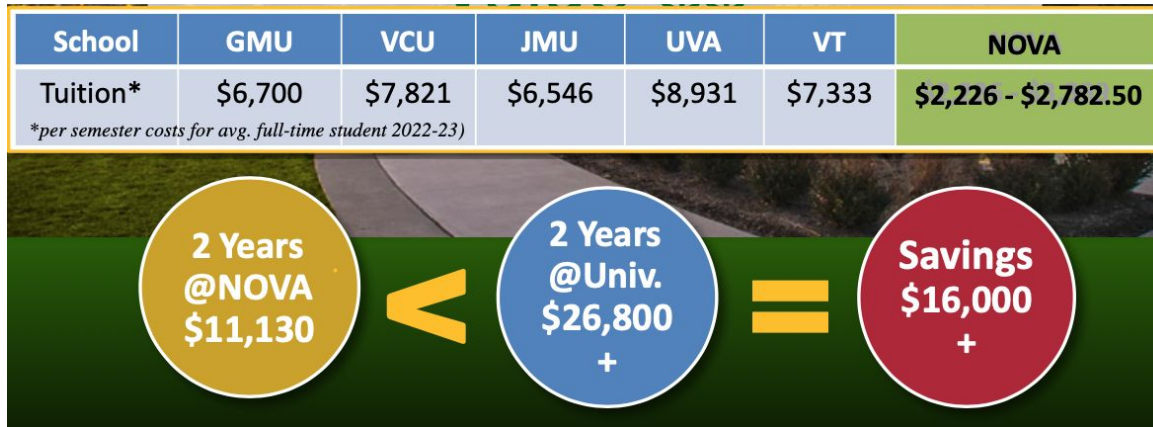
| School | GMU | VCU | JMU | UVA | VT | NOVA |
|---|---|---|---|---|---|---|
| Tuition* | $6,700 | $7,821 | $6,546 | $8,931 | $7,333 | $2,226 - $2,782.50 |

*per semester costs for avg. full-time student 2022-23)

2 Years @NOVA $11,130

<

2 Years @Univ. $26,800 +

=

Savings $16,000 +